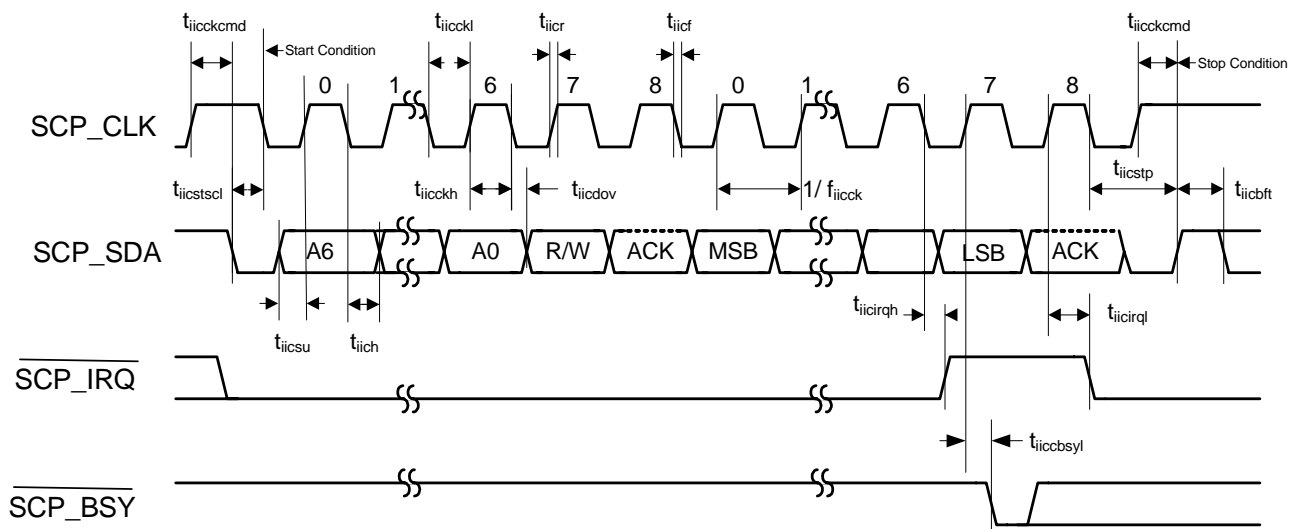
$t_{iicckcmd}$
Start Condition
$t_{iicckl}$
$t_{iicr}$
$t_{iicf}$
$t_{iicckcmd}$
Stop Condition
0
1
6
7
8
0
1
6
7
8
SCP_CLK
$t_{iicstscl}$
$t_{iicckh}$
$t_{iicdov}$
$1/ f_{iicck}$
$t_{iicstp}$
$t_{iicbft}$
SCP_SDA
A6
A0
R/W
ACK
MSB
LSB
ACK
$t_{iicsu}$
$t_{iich}$
$t_{iicirqh}$
$t_{iicirql}$
$\overline{SCP\_IRQ}$
$t_{iiccbsyl}$
$\overline{SCP\_BSY}$